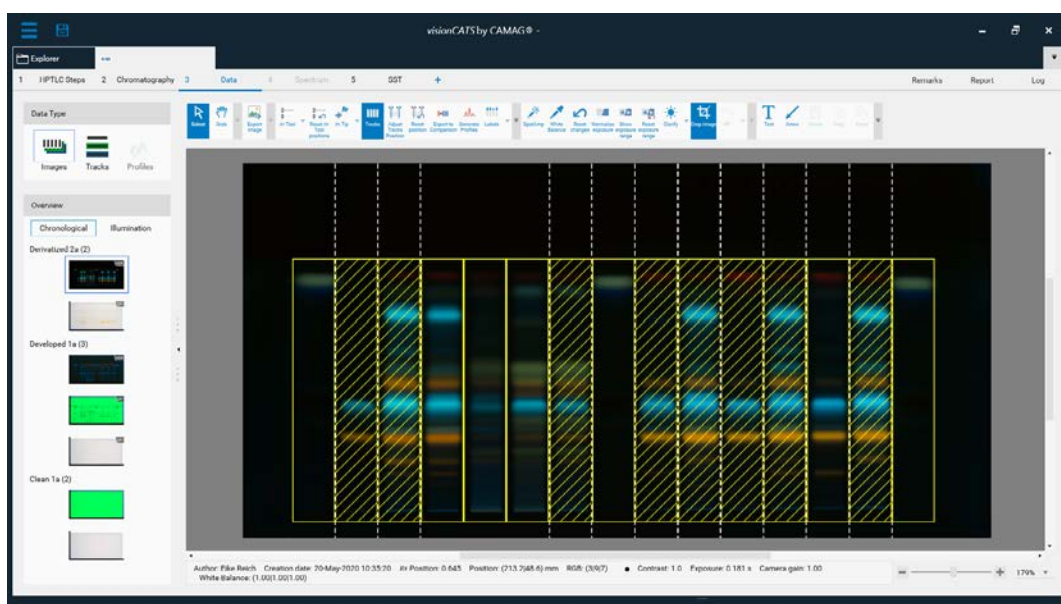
visionCATS by CAMAG® -

Explorer

1 HPTLC Steps 2 Chromatography 3 Data 4 Spectrum 5 SST +

Remarks Report Log

Data Type

Images Tracks Profiles

Overview

Chronological Illumination

Derivatized 2a (2)

Developed 1a (3)

Clean 1a (2)

Select Slide Export image In Tool Reset to Tool positions In Tip Tracks Adjust Tracks Position Reset position Export to Comparison Generate Profiles Labels Spotting White Balance Reset changes Normalize exposure Show exposure range Reset exposure range Clarify Crop image Text Arrow

Author: Eike Reich Creation date: 20-May-2020 10:35:20 Rf Position: 0.645 Position: (213.7|48.6) mm RGB: (3|9|7) ● Contrast: 1.0 Exposure: 0.181 s Camera gain: 1.00
White Balance: (1.00|1.00|1.00)

179%